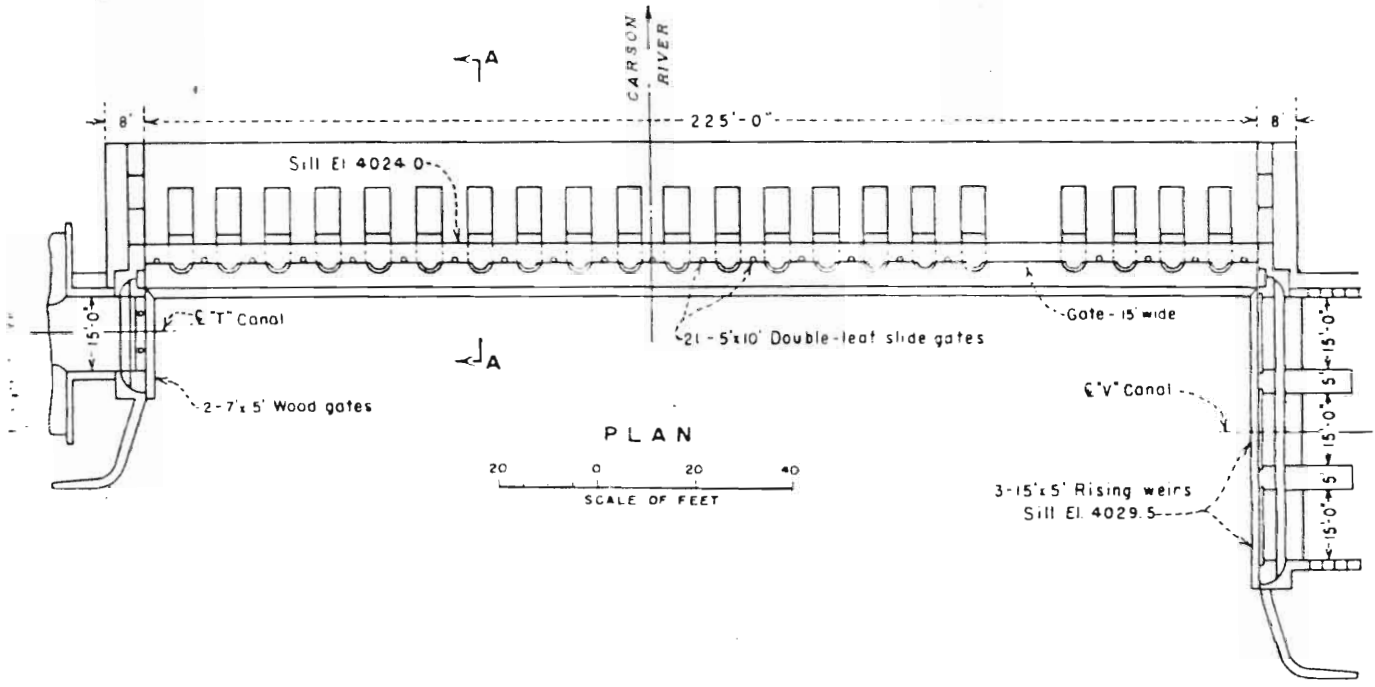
CARSON RIVER

A

8'

225'-0"

8'

Sill El 4024.0

15'-0"

℄ "T" Canal

2-7'x 5' Wood gates

A

21 - 5'x10' Double-leaf slide gates

Gate - 15' wide

℄ "V" Canal

15'-0"

5'

15'-0"

5'

15'-0"

3-15'x 5' Rising weirs
Sill El. 4029.5

PLAN

20 0 20 40
SCALE OF FEET